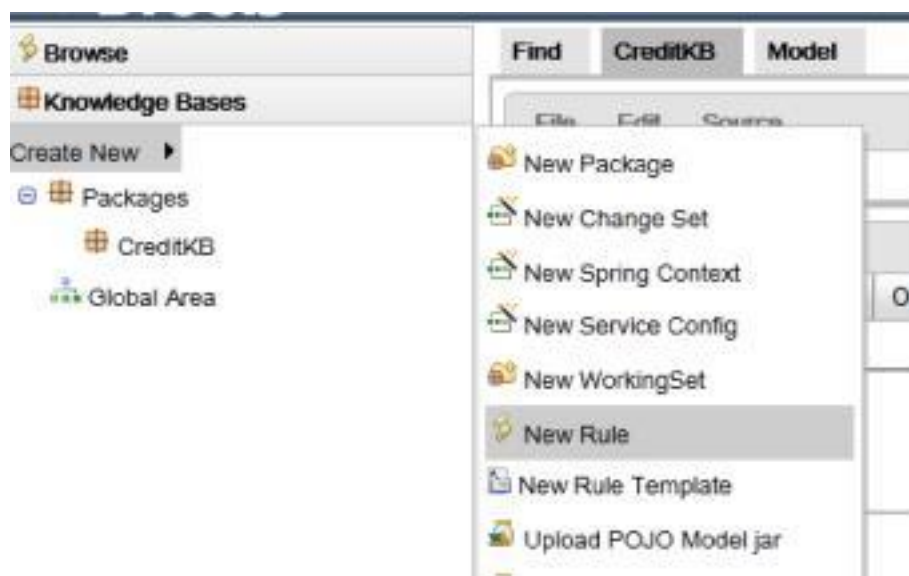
Browse

Knowledge Bases

Create New

Packages

CreditKB

Global Area

Find

CreditKB

Model

File Edit Source

New Package

New Change Set

New Spring Context

New Service Config

New WorkingSet

New Rule

New Rule Template

Upload POJO Model jar

O